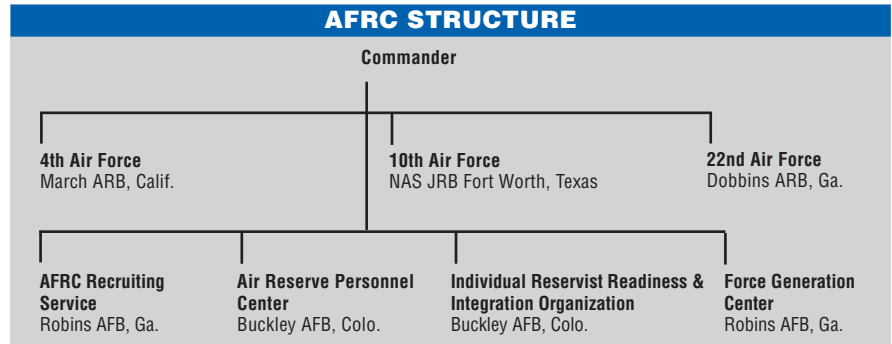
AFRC STRUCTURE

Commander

4th Air Force
March ARB, Calif.

10th Air Force
NAS JRB Fort Worth, Texas

22nd Air Force
Dobbins ARB, Ga.

AFRC Recruiting Service
Robins AFB, Ga.

Air Reserve Personnel Center
Buckley AFB, Colo.

Individual Reservist Readiness & Integration Organization
Buckley AFB, Colo.

Force Generation Center
Robins AFB, Ga.